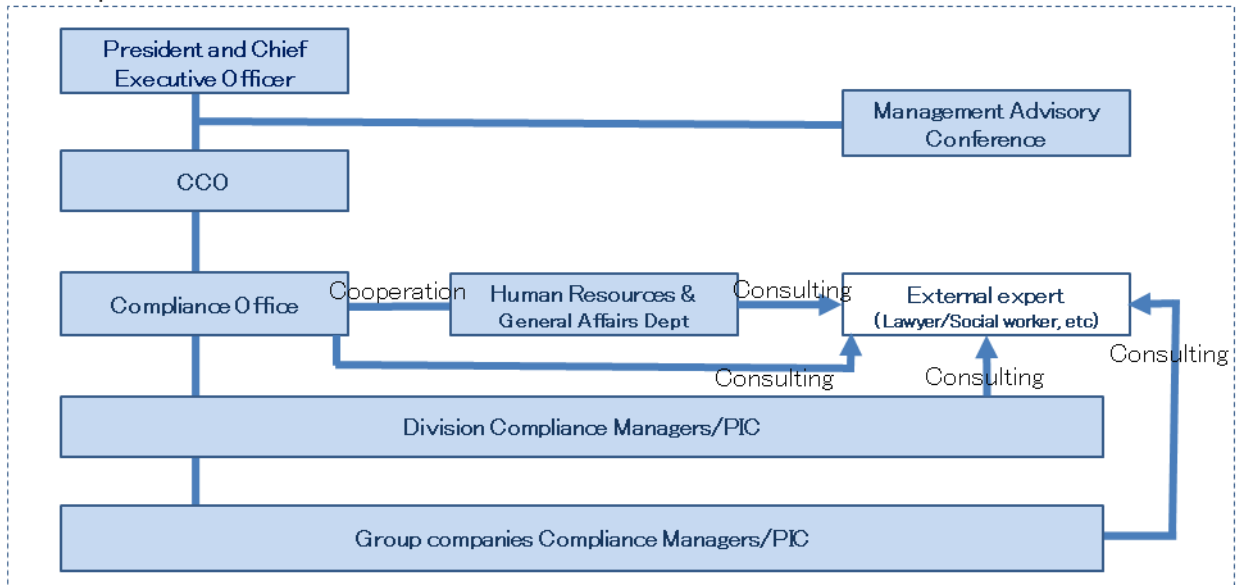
President and Chief Executive Officer

Management Advisory Conference

CCO

Compliance Office

Cooperation

Human Resources & General Affairs Dept

Consulting

External expert (Lawyer/Social worker, etc)

Consulting

Consulting

Consulting

Division Compliance Managers/PIC

Group companies Compliance Managers/PIC